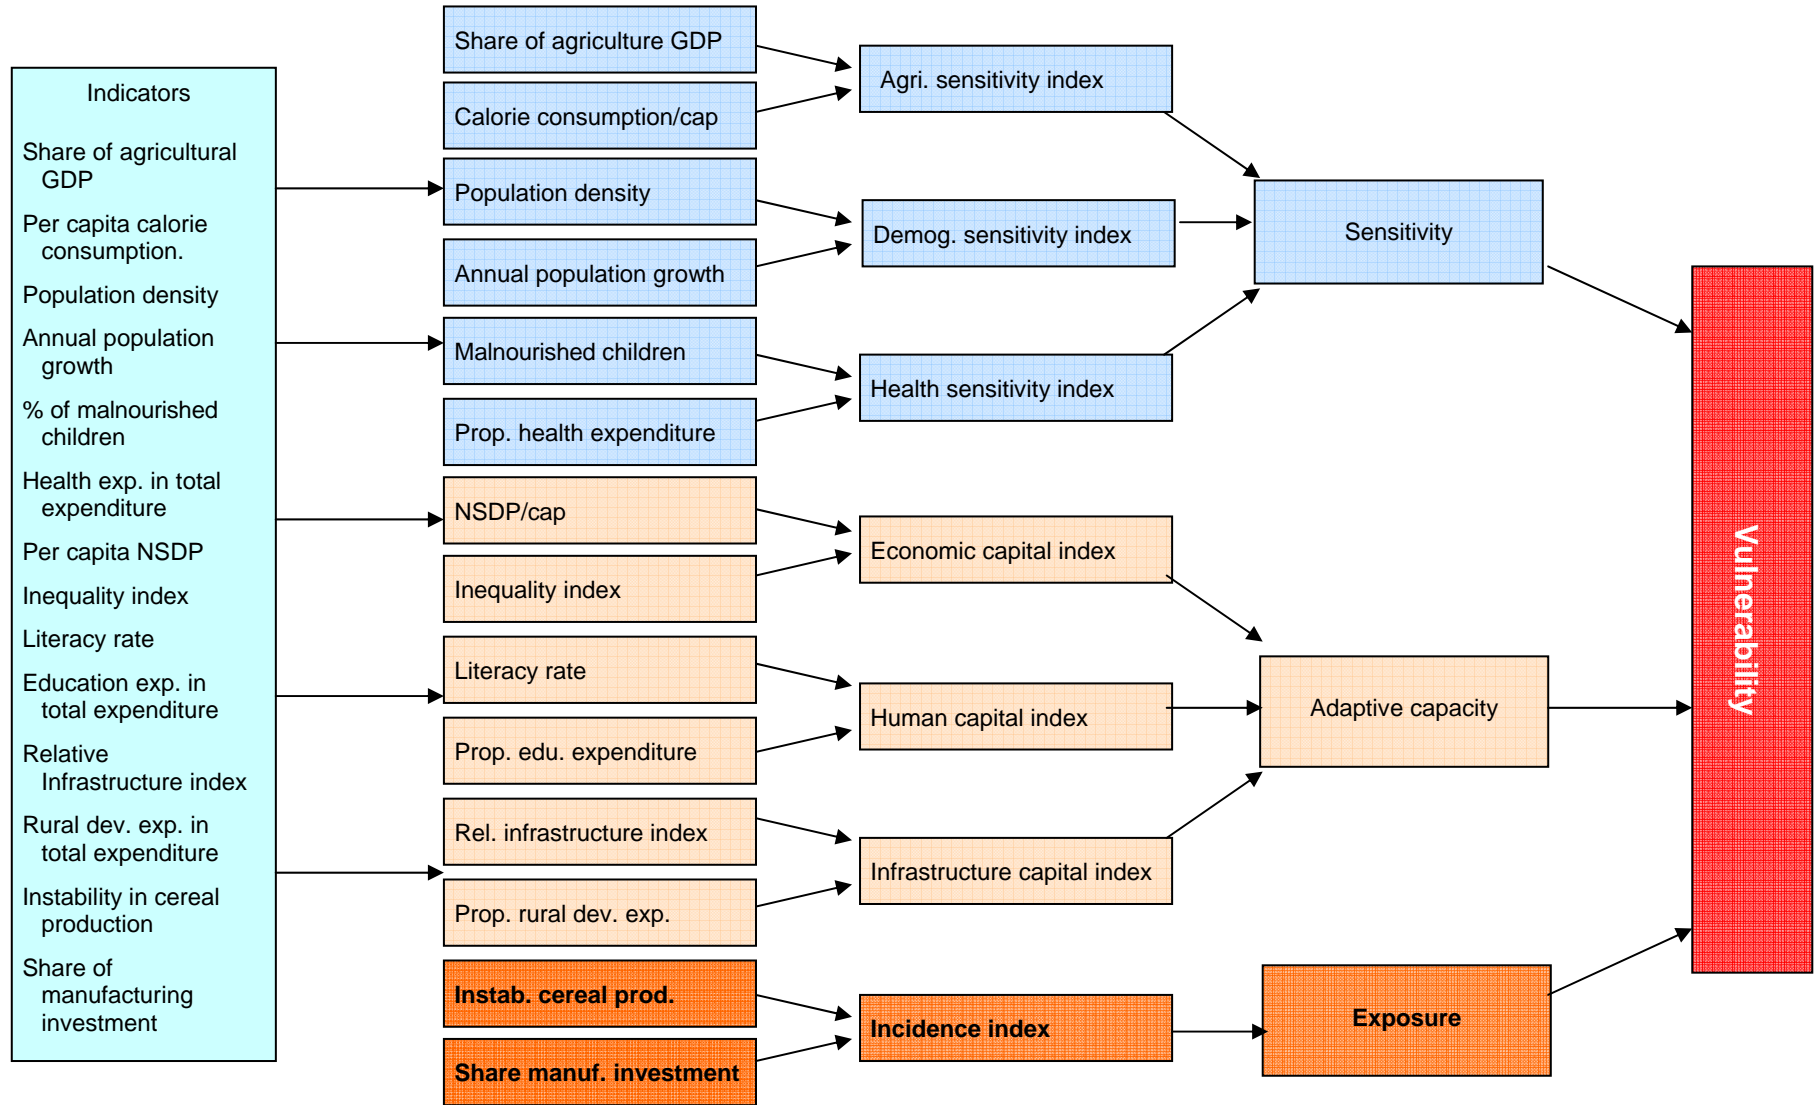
Indicators

Share of agricultural GDP

Per capita calorie consumption.

Population density

Annual population growth

% of malnourished children

Health exp. in total expenditure

Per capita NSDP

Inequality index

Literacy rate

Education exp. in total expenditure

Relative Infrastructure index

Rural dev. exp. in total expenditure

Instability in cereal production

Share of manufacturing investment

Share of agriculture GDP

Calorie consumption/cap

Population density

Annual population growth

Malnourished children

Prop. health expenditure

NSDP/cap

Inequality index

Literacy rate

Prop. edu. expenditure

Rel. infrastructure index

Prop. rural dev. exp.

Instab. cereal prod.

Share manuf. investment

Agri. sensitivity index

Demog. sensitivity index

Health sensitivity index

Economic capital index

Human capital index

Infrastructure capital index

Incidence index

Sensitivity

Adaptive capacity

Exposure

Vulnerability